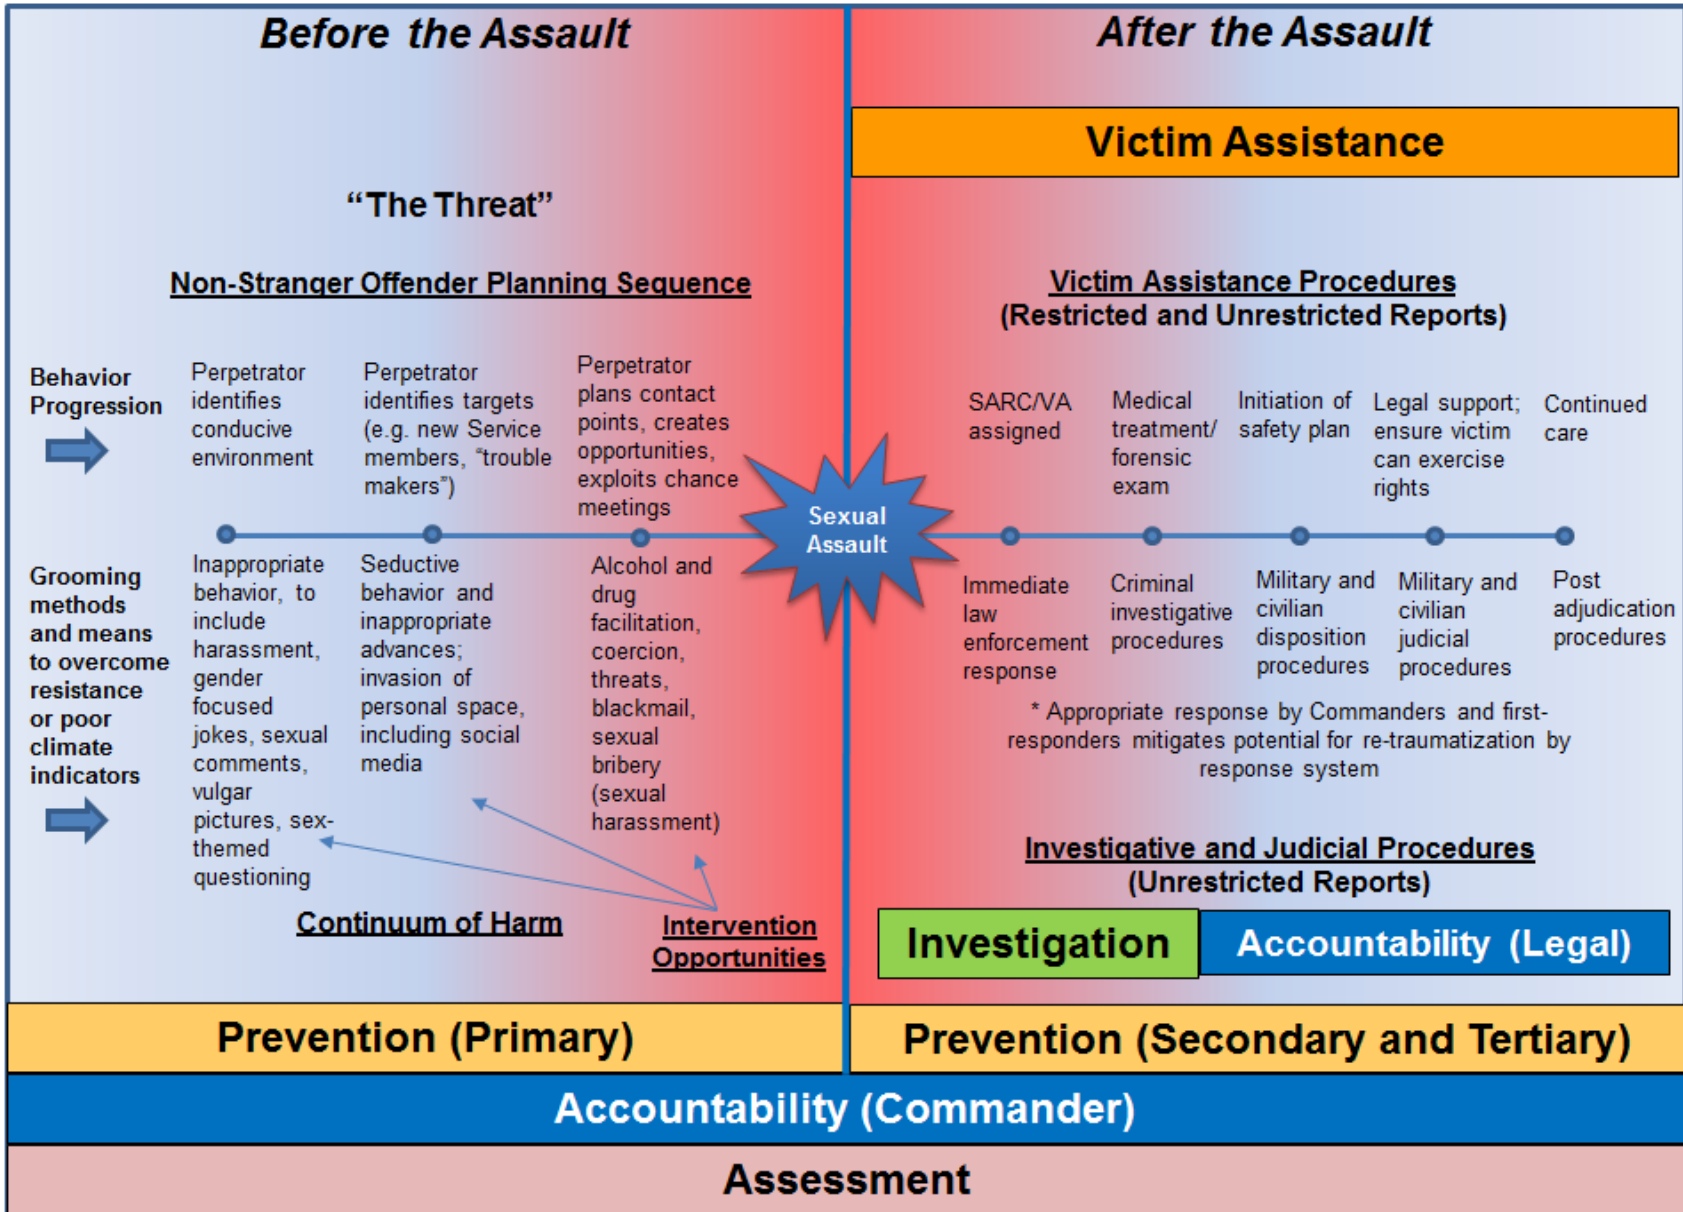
Before the Assault

After the Assault

Victim Assistance

"The Threat"

Non-Stranger Offender Planning Sequence

Victim Assistance Procedures
(Restricted and Unrestricted Reports)

Behavior Progression

Perpetrator identifies conducive environment

Perpetrator identifies targets (e.g. new Service members, "trouble makers")

Perpetrator plans contact points, creates opportunities, exploits chance meetings

Sexual Assault

SARC/VA assigned

Medical treatment/ forensic exam

Initiation of safety plan

Legal support; ensure victim can exercise rights

Continued care

Grooming methods and means to overcome resistance or poor climate indicators

Inappropriate behavior, to include harassment, gender focused jokes, sexual comments, vulgar pictures, sex-themed questioning

Seductive behavior and inappropriate advances; invasion of personal space, including social media

Alcohol and drug facilitation, coercion, threats, blackmail, sexual bribery (sexual harassment)

Immediate law enforcement response

Criminal investigative procedures

Military and civilian disposition procedures

Military and civilian judicial procedures

Post adjudication procedures

* Appropriate response by Commanders and first-responders mitigates potential for re-traumatization by response system

Investigative and Judicial Procedures
(Unrestricted Reports)

Continuum of Harm

Intervention Opportunities

Investigation

Accountability (Legal)

Prevention (Primary)

Prevention (Secondary and Tertiary)

Accountability (Commander)

Assessment